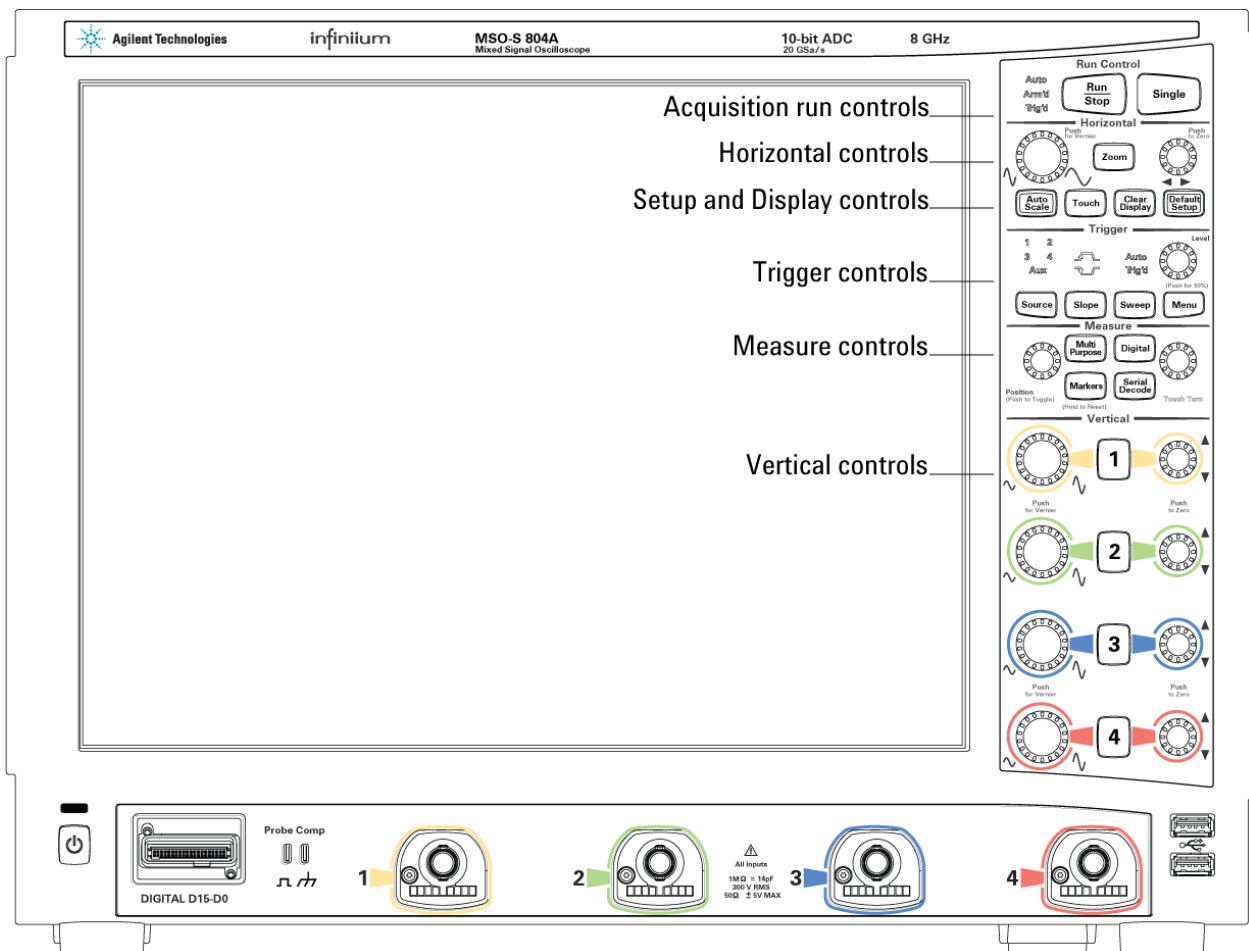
Agilent Technologies infiniium MSO-S 804A Mixed Signal Oscilloscope 10-bit ADC 20 GSa/s 8 GHz

Acquisition run controls

Horizontal controls

Setup and Display controls

Trigger controls

Measure controls

Vertical controls

Run Control
Auto
Arm'd
Trig'd
Run Stop
Single

Horizontal
Push for Vernier
Zoom
Push to Zero

Auto Scale
Touch
Clear Display
Default Setup

Trigger
1 2
3 4
Aux
Auto
Trig'd
Level
(Push for 50%)
Source
Slope
Sweep
Menu

Measure
Multi Purpose
Digital
Position (Push to Toggle)
Markers
(Hold to Reset)
Serial Decode
Touch Turn

Vertical
1
Push for Vernier
Push to Zero
2
3
Push for Vernier
Push to Zero
4

DIGITAL D15-D0
Probe Comp
1
2
All Inputs
1MΩ ≈ 14pF
300 V RMS
50Ω ± 5V MAX
3
4